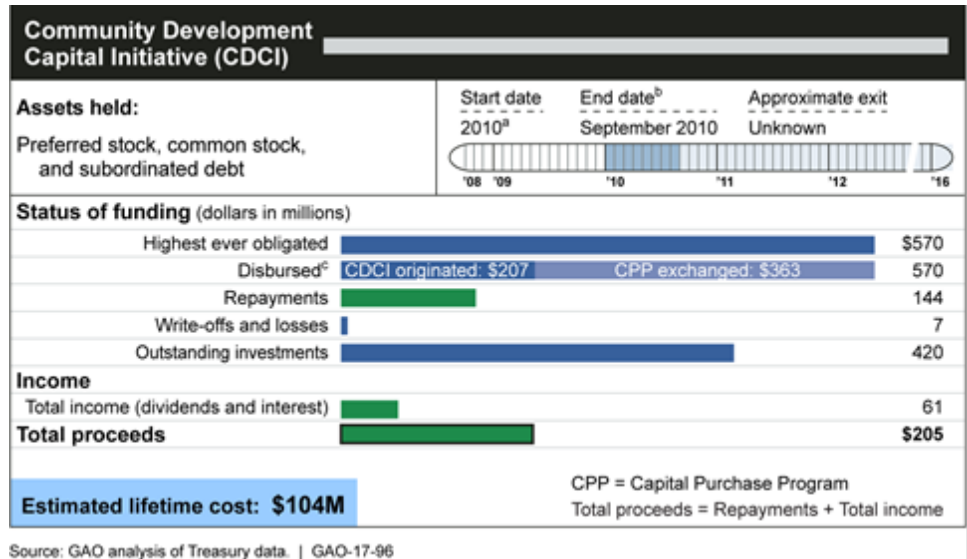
Community Development Capital Initiative (CDCI)

Assets held:

Preferred stock, common stock, and subordinated debt

Start date
$2010^a$

End date$^b$
September 2010

Approximate exit
Unknown

'08 '09 '10 '11 '12 '16

Status of funding (dollars in millions)

| | | |
|---|---|---|
| Highest ever obligated | | $570 |
| Disbursed$^c$ | CDCI originated: $207 CPP exchanged: $363 | 570 |
| Repayments | | 144 |
| Write-offs and losses | | 7 |
| Outstanding investments | | 420 |

Income

| | | |
|---|---|---|
| Total income (dividends and interest) | | 61 |
| Total proceeds | | $205 |

Estimated lifetime cost: $104M

CPP = Capital Purchase Program
Total proceeds = Repayments + Total income

Source: GAO analysis of Treasury data. | GAO-17-96